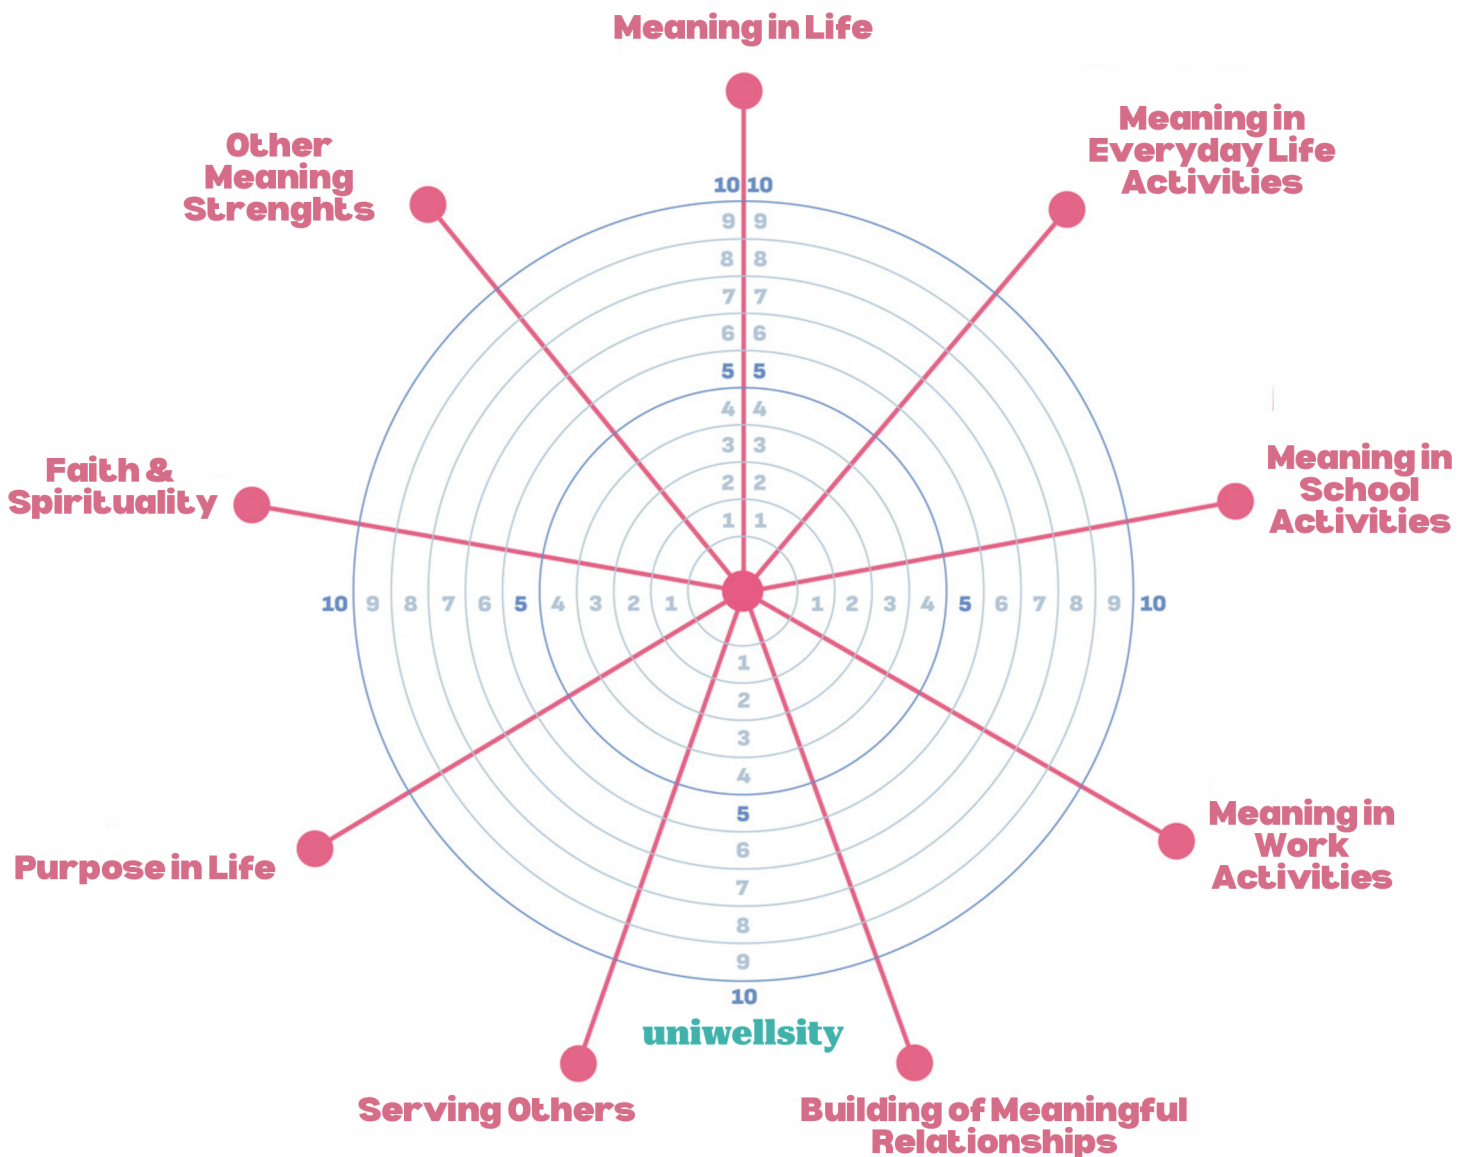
Meaning in Life

Meaning in Everyday Life Activities

Other Meaning Strenghts

10 10
9 9
8 8
7 7
6 6
5 5
4 4
3 3
2 2
1 1

Meaning in School Activities

Faith & Spirituality

10 9 8 7 6 5 4 3 2 1

1 2 3 4 5 6 7 8 9 10

1
2
3
4
5
6
7
8
9
10

Meaning in Work Activities

Purpose in Life

uniwellsity

Serving Others

Building of Meaningful Relationships